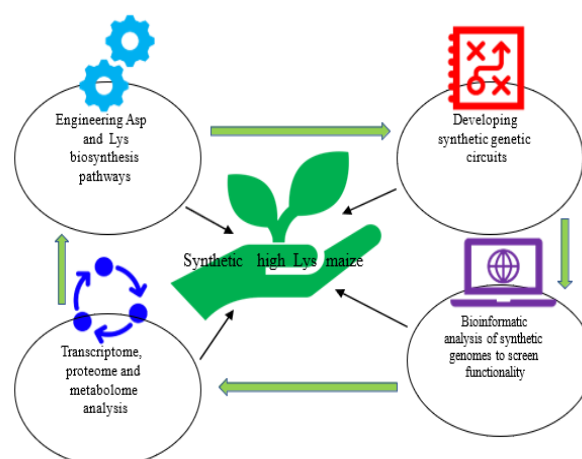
Engineering Asp and Lys biosynthesis pathways

Developing synthetic genetic circuits

Synthetic high Lys maize

Bioinformatic analysis of synthetic genomes to screen functionality

Transcriptome, proteome and metabolome analysis